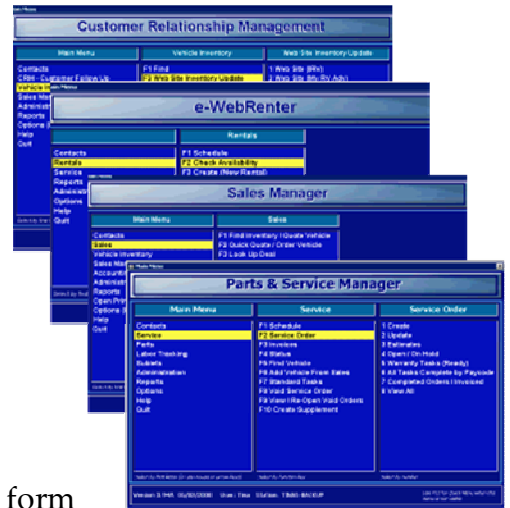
Customer Relationship Management

Main Menu
Contacts
CRM - Customer Follow Up
Vehicle Inventory
Sales Manager
Administration
Reports
Options
Help
Quit

Vehicle Inventory
F1 Find
F2 Web Site Inventory Update

Web Site Inventory Update
1 Web Site (RV)
2 Web Site (By RV Adv)

e-WebRenter

Contacts
Rentals
Service
Reports
Administration
Options
Help
Quit

Rentals
F1 Schedule
F2 Check Availability
F3 Create (New Rental)

Sales Manager

Main Menu
Contacts
Sales
Vehicle Inventory
Sales Manager
Accounting
Administration
Reports
Open Print
Options
Help
Quit

Sales
F1 Find Inventory / Quote Vehicle
F2 Quick Quote / Order Vehicle
F3 Look Up Deal

Parts & Service Manager

Main Menu
Contacts
Service
Parts
Labor Tracking
Rebates
Administration
Reports
Options
Help
Quit

Service
F1 Schedule
F2 Service Order
F3 Invoices
F4 Status
F5 Find Vehicle
F6 Add Vehicle From Sales
F7 Standard Tasks
F8 Void Service Order
F9 View / Re-Open Void Orders
F10 Create Supplement

Service Order
1 Create
2 Update
3 Estimates
4 Open / On Hold
5 Warranty Tasks (Ready)
6 All Tasks Complete by Payment
7 Completed Orders / Invoiced
8 View All

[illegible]

form